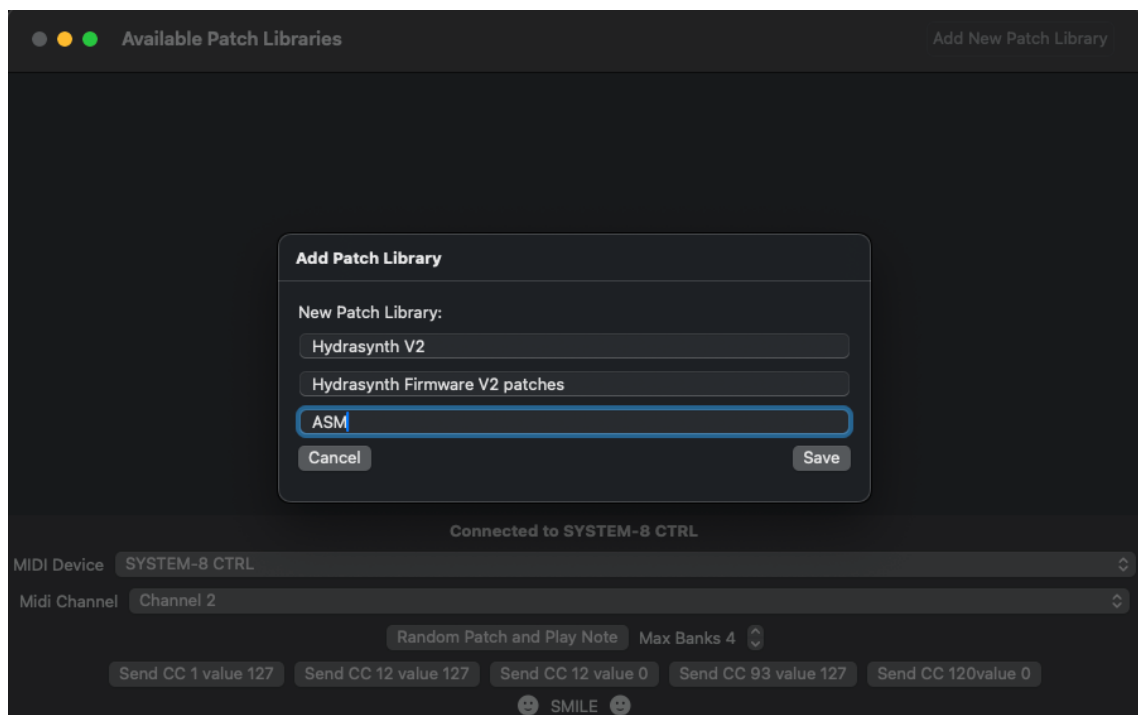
Available Patch Libraries

Add New Patch Library

Add Patch Library

New Patch Library:

Hydrasynth V2

Hydrasynth Firmware V2 patches

ASM

Cancel

Save

Connected to SYSTEM-8 CTRL

MIDI Device SYSTEM-8 CTRL

Midi Channel Channel 2

Random Patch and Play Note Max Banks 4

Send CC 1 value 127 Send CC 12 value 127 Send CC 12 value 0 Send CC 93 value 127 Send CC 120value 0

SMILE